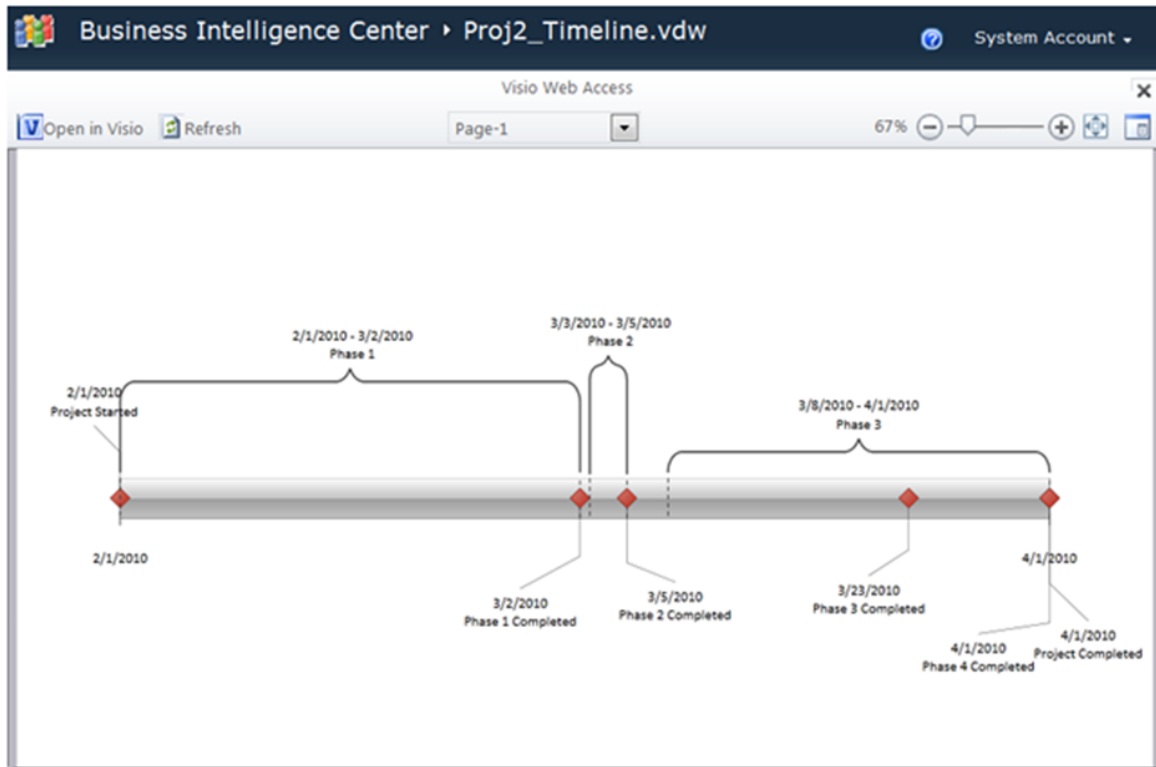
Business Intelligence Center ▸ Proj2_Timeline.vdw

System Account

Visio Web Access

Open in Visio Refresh Page-1 67%

2/1/2010 - 3/2/2010
Phase 1

3/3/2010 - 3/5/2010
Phase 2

2/1/2010
Project Started

3/8/2010 - 4/1/2010
Phase 3

2/1/2010

3/2/2010
Phase 1 Completed

3/5/2010
Phase 2 Completed

3/23/2010
Phase 3 Completed

4/1/2010

4/1/2010
Phase 4 Completed

4/1/2010
Project Completed